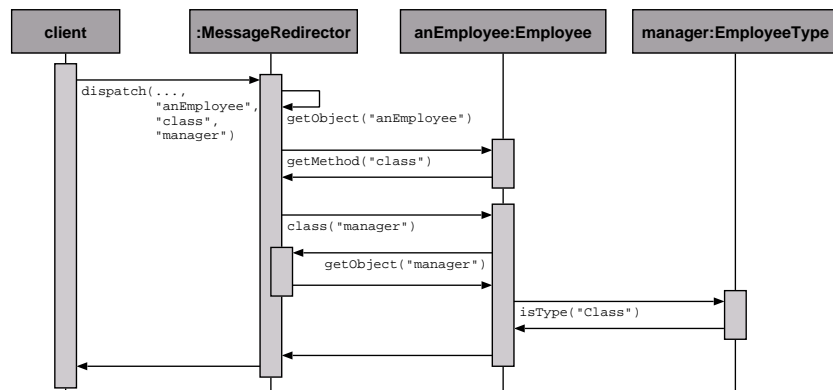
client

:MessageRedirector

anEmployee:Employee

manager:EmployeeType

dispatch(..., "anEmployee", "class", "manager")

getObject("anEmployee")

getMethod("class")

class("manager")

getObject("manager")

isType("Class")